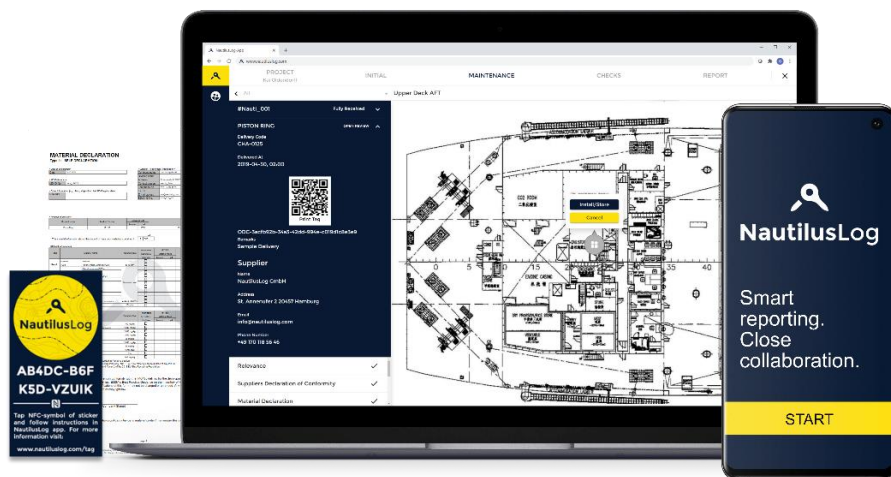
MATERIAL DECLARATION

NautilusLog

AB4DC-B6F
K5D-VZUIK

Tap NFC-symbol of sticker and follow instructions in NautilusLog app. For more information visit:
www.nautiluslog.com/tag

NautilusLog
www.nautiluslog.com

PROJECT
INITIAL
MAINTENANCE
CHECKS
REPORT

Upper Deck AFT

#Nauti_001
Fully Resolved

PISTON RING

Delivery Code
CHA-0025

Delivered At
2018-04-30, 00:00

ODC-3acfb92b-3da5-42dd-89da-c0f8d1a8e3e9
Remarks
Sample Delivery

Supplier
Name
NautilusLog GmbH
Address
St. Annenufer 2 20457 Hamburg
Email
info@nautiluslog.com
Phone Number
+49 170 118 55 46

Relevance
Suppliers Declaration of Conformity
Material Declaration

Install/Store
Cancel

15
20
25
30
35
40

NautilusLog

Smart reporting. Close collaboration.

START